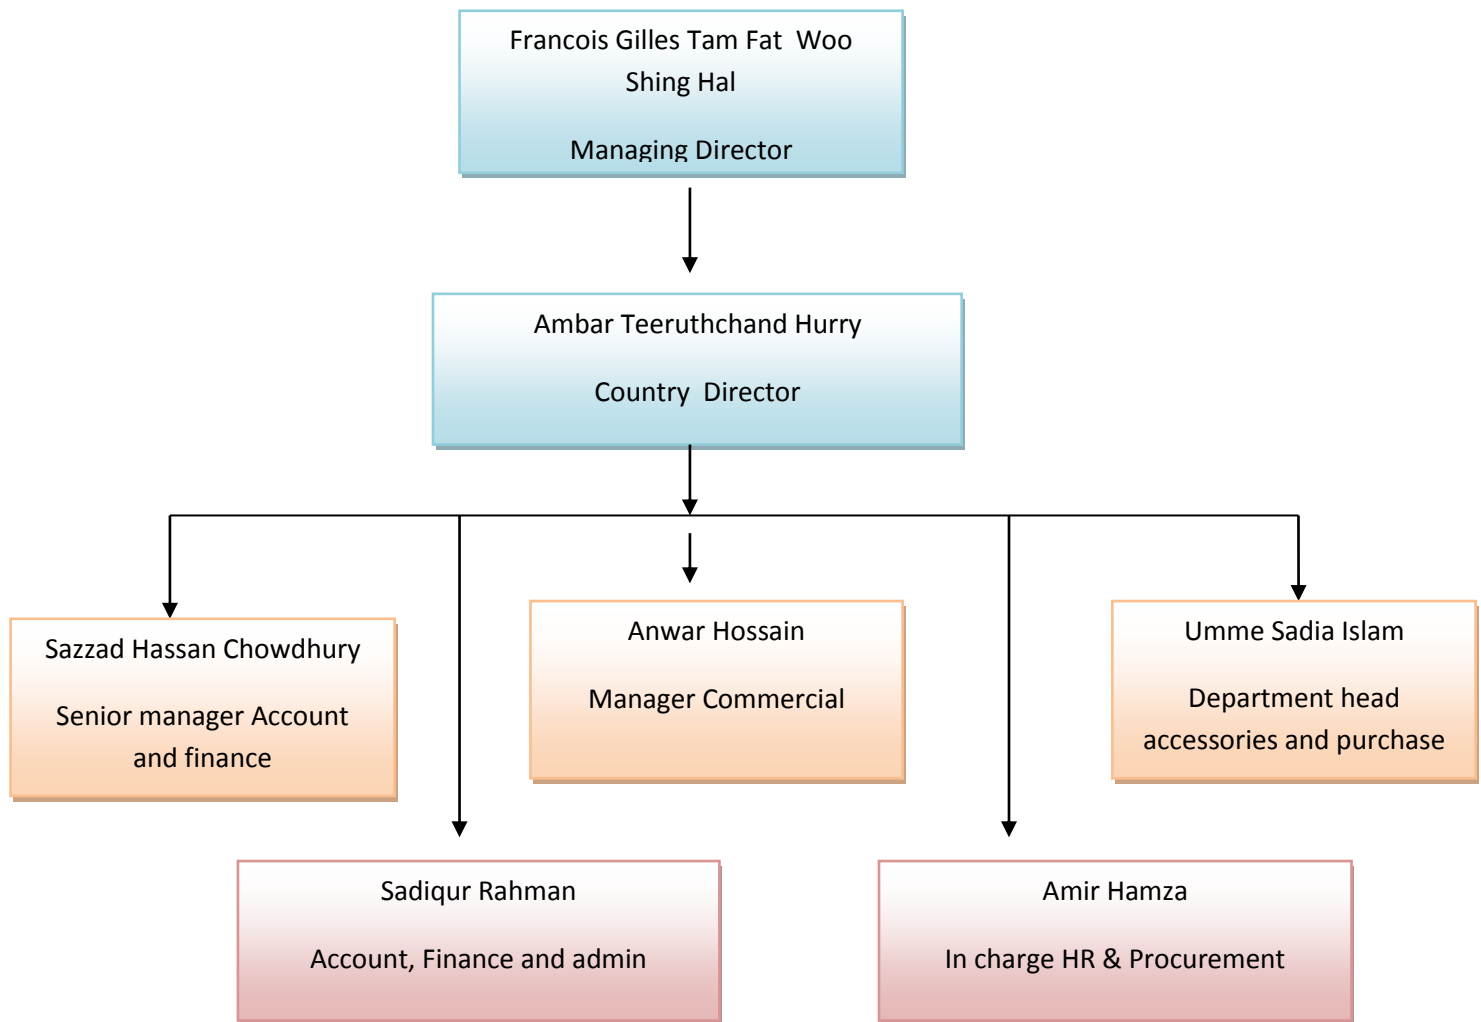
Francois Gilles Tam Fat Woo Shing Hal

Managing Director

Ambar Teeruthchand Hurry

Country Director

Sazzad Hassan Chowdhury

Senior manager Account and finance

Anwar Hossain

Manager Commercial

Umme Sadia Islam

Department head accessories and purchase

Sadiqur Rahman

Account, Finance and admin

Amir Hamza

In charge HR & Procurement